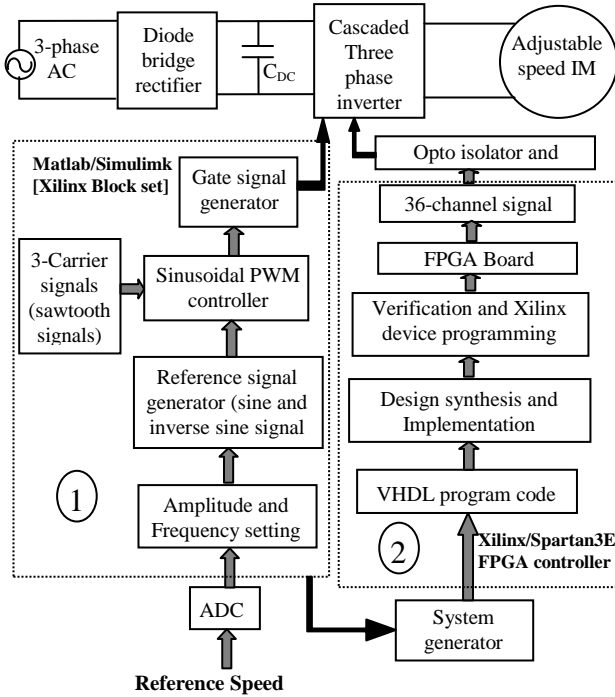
3-phase AC

Diode bridge rectifier

$C_{DC}$

Cascaded Three phase inverter

Adjustable speed IM

Matlab/Simulimk [Xilinx Block set]

Gate signal generator

3-Carrier signals (sawtooth signals)

Sinusoidal PWM controller

Reference signal generator (sine and inverse sine signal

1

Amplitude and Frequency setting

ADC

Reference Speed

Opto isolator and

36-channel signal

FPGA Board

Verification and Xilinx device programming

Design synthesis and Implementation

VHDL program code

2

Xilinx/Spartan3E FPGA controller

System generator